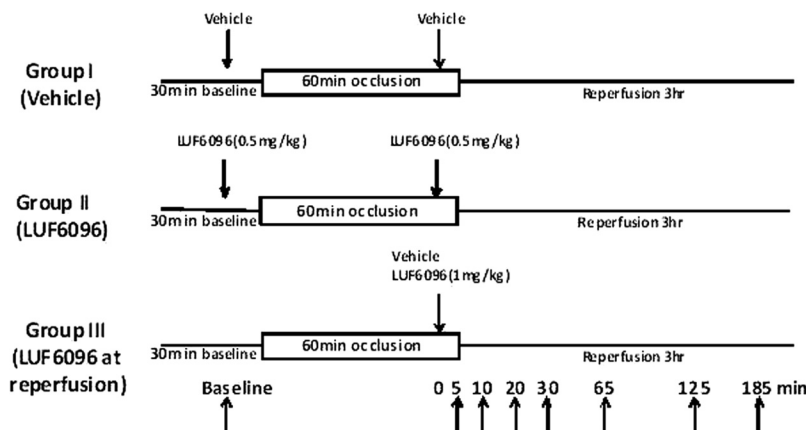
Vehicle

Vehicle

Group I
(Vehicle)

30min baseline

60min occlusion

Reperfusion 3hr

LUF6096(0.5mg/kg)

LUF6096(0.5mg/kg)

Group II
(LUF6096)

30min baseline

60min occlusion

Reperfusion 3hr

Vehicle
LUF6096(1mg/kg)

Group III
(LUF6096 at reperfusion)

30min baseline

60min occlusion

Reperfusion 3hr

Baseline

0 5 10 20 30 65 125 185 min